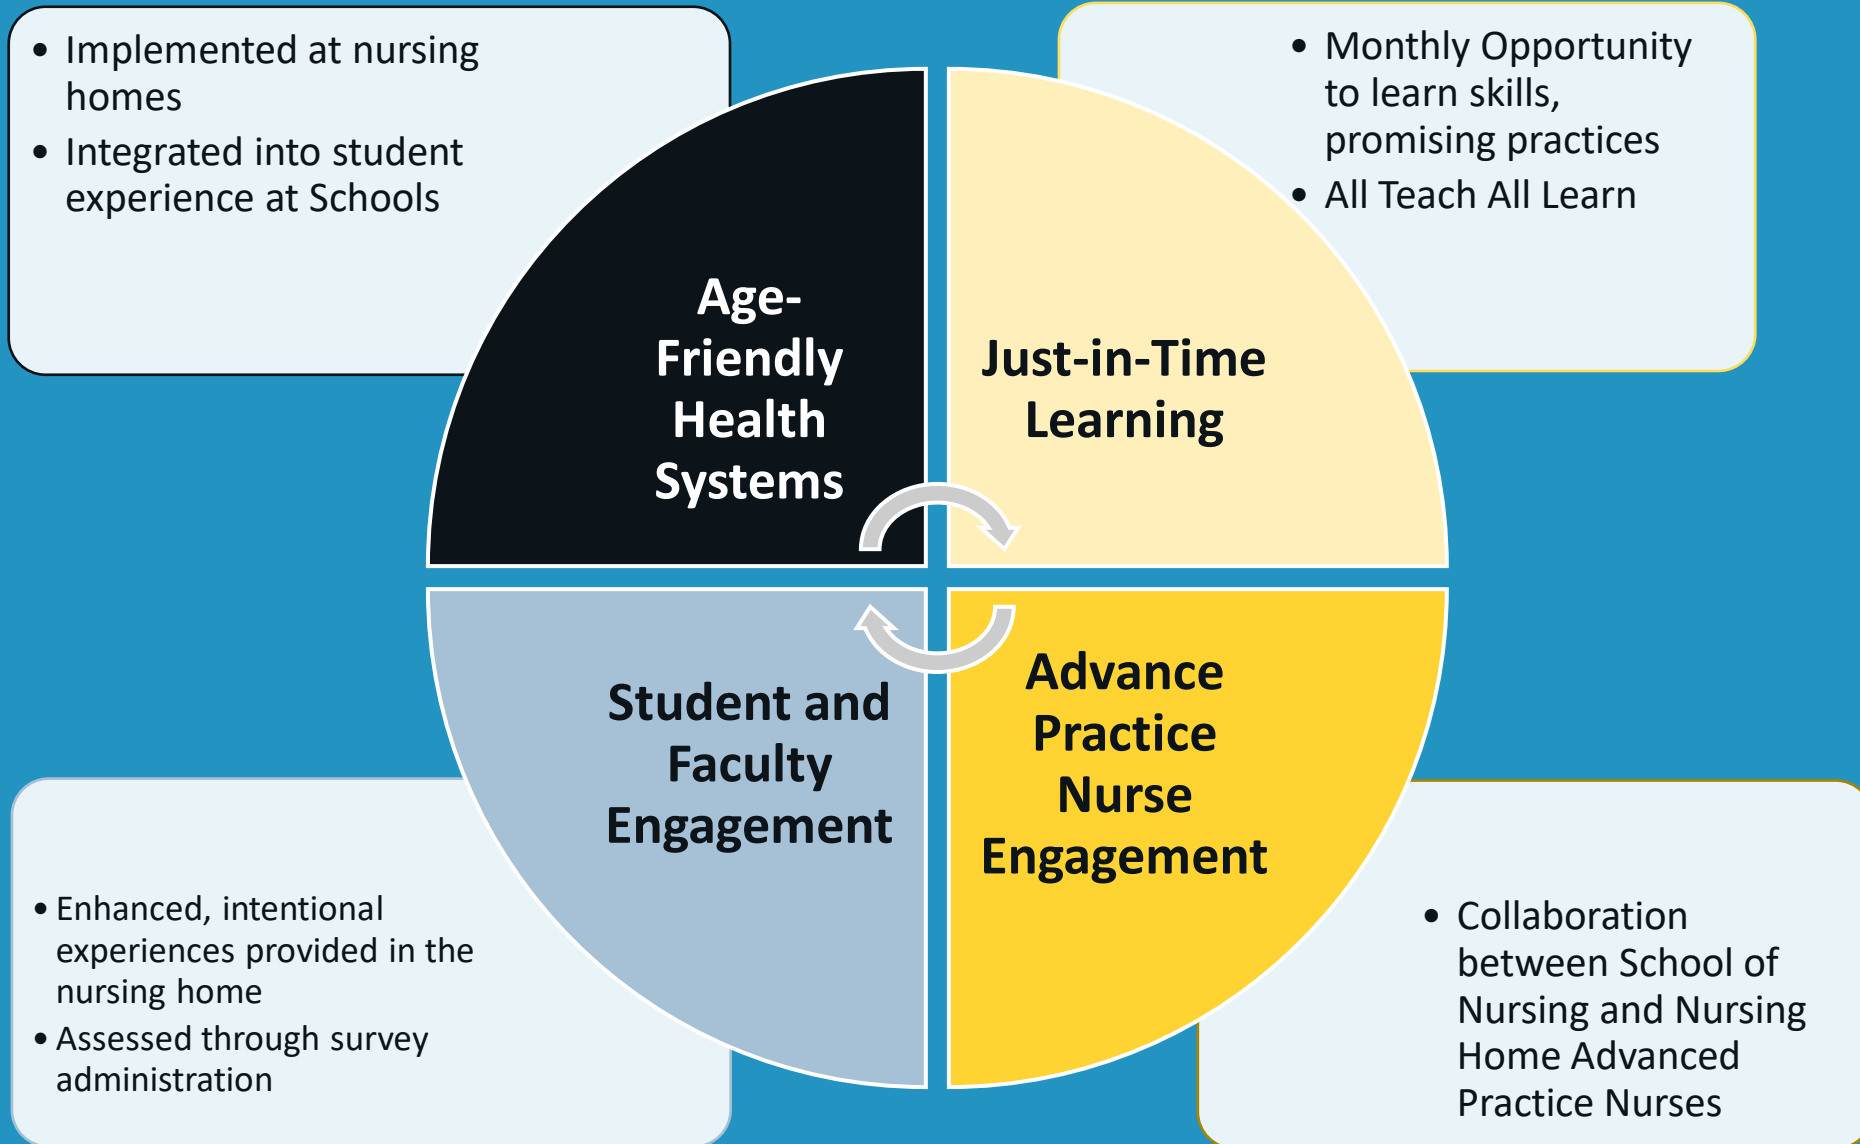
• Implemented at nursing homes
• Integrated into student experience at Schools

• Monthly Opportunity to learn skills, promising practices
• All Teach All Learn

Age-Friendly Health Systems

Just-in-Time Learning

Student and Faculty Engagement

Advance Practice Nurse Engagement

• Enhanced, intentional experiences provided in the nursing home
• Assessed through survey administration

• Collaboration between School of Nursing and Nursing Home Advanced Practice Nurses